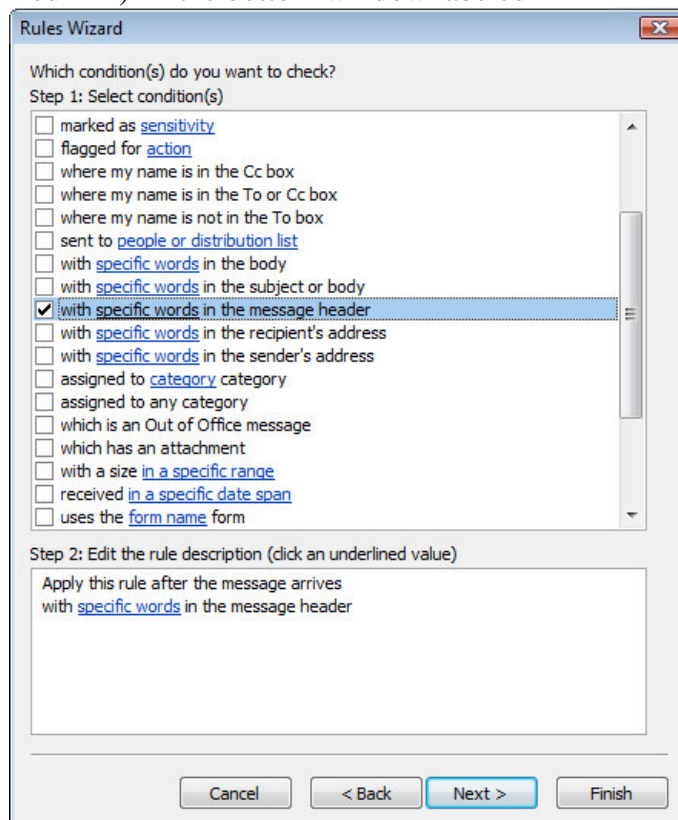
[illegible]

Rules Wizard

Which condition(s) do you want to check?
Step 1: Select condition(s)

marked as sensitivity
flagged for action
where my name is in the Cc box
where my name is in the To or Cc box
where my name is not in the To box
sent to people or distribution list
with specific words in the body
with specific words in the subject or body
with specific words in the message header
with specific words in the recipient's address
with specific words in the sender's address
assigned to category category
assigned to any category
which is an Out of Office message
which has an attachment
with a size in a specific range
received in a specific date span
uses the form name form

Step 2: Edit the rule description (click an underlined value)

Apply this rule after the message arrives
with specific words in the message header

Cancel | < Back | Next > | Finish